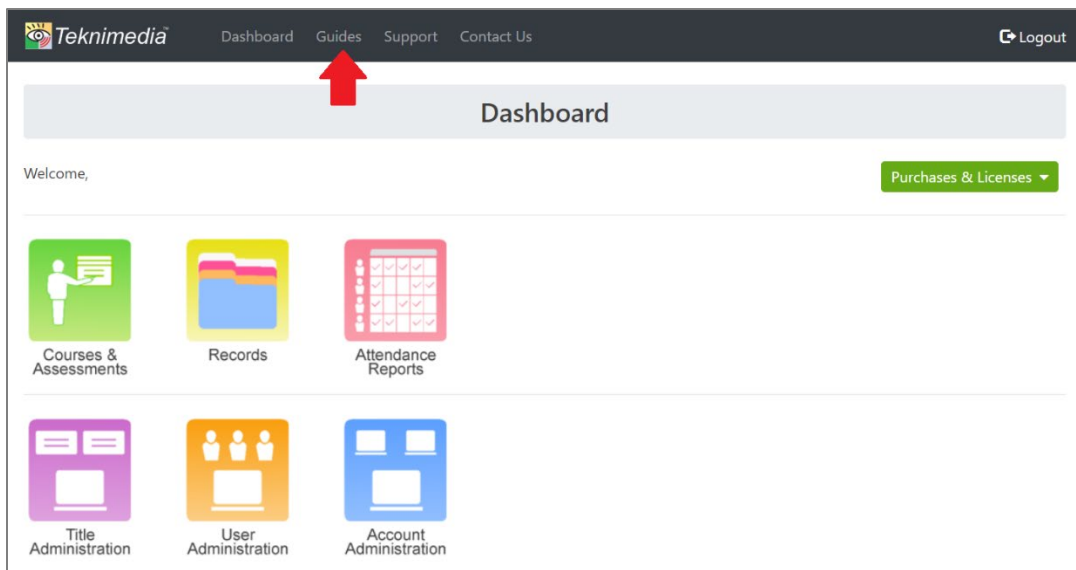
Teknimedia Dashboard Guides Support Contact Us Logout

Dashboard

Welcome,

Purchases & Licenses

Courses & Assessments

Records

Attendance Reports

Title Administration

User Administration

Account Administration